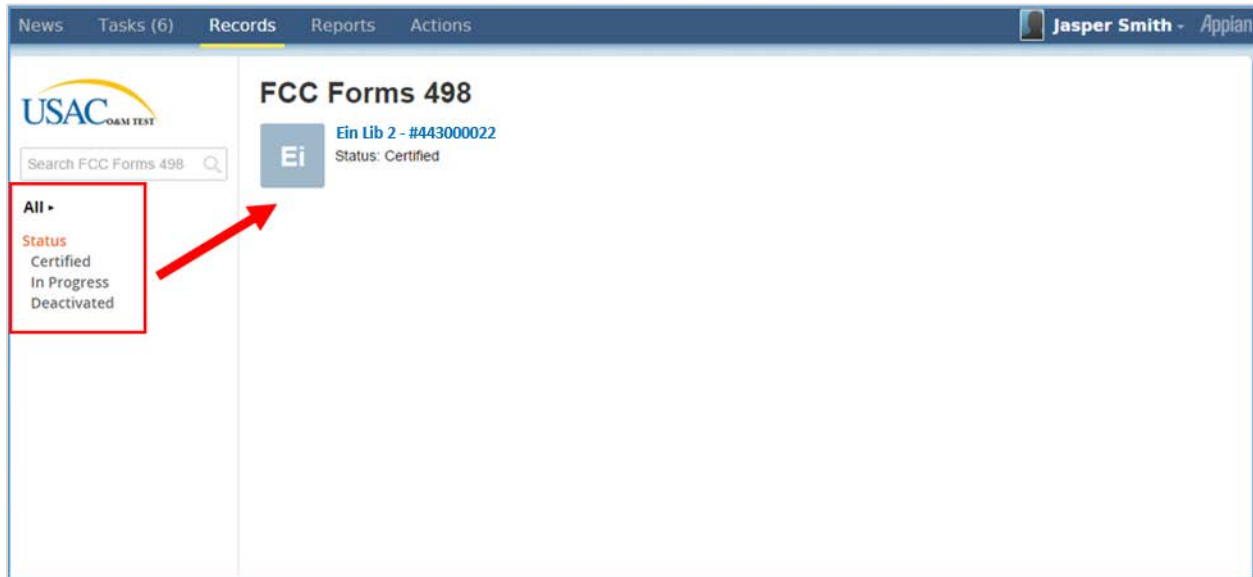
News Tasks (6) Records Reports Actions

Jasper Smith - Appian

USAC O&M TEST

Search FCC Forms 498

All ▸

Status
Certified
In Progress
Deactivated

FCC Forms 498

Ei

Ein Lib 2 - #443000022
Status: Certified